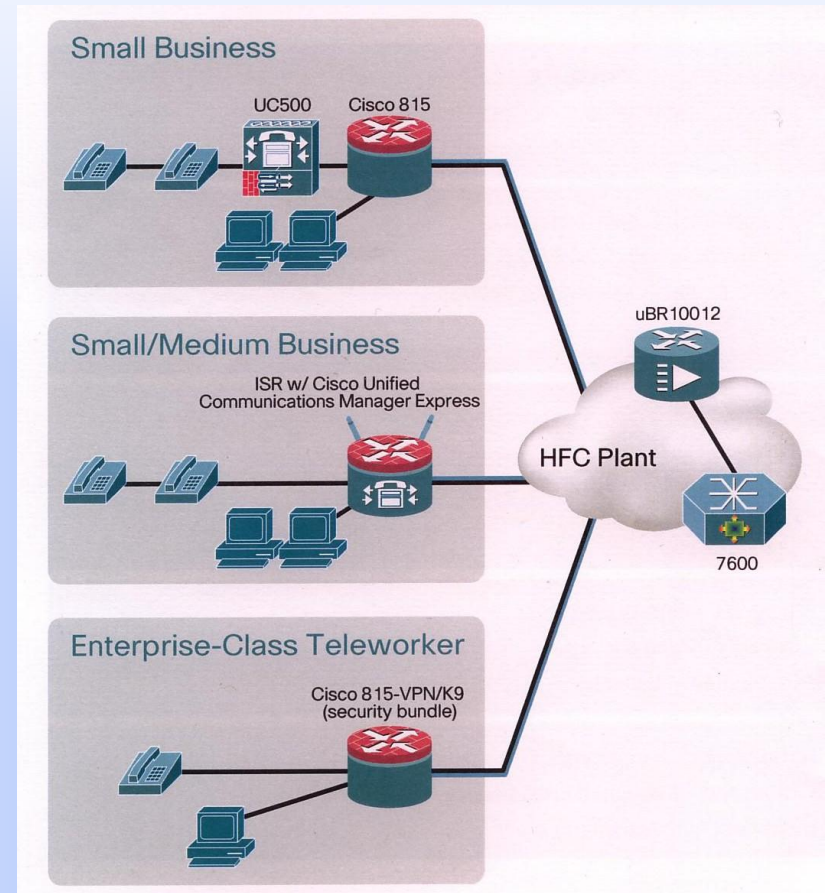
Small Business

UC500

Cisco 815

Small/Medium Business

ISR w/ Cisco Unified Communications Manager Express

Enterprise-Class Teleworker

Cisco 815-VPN/K9 (security bundle)

uBR10012

HFC Plant

7600